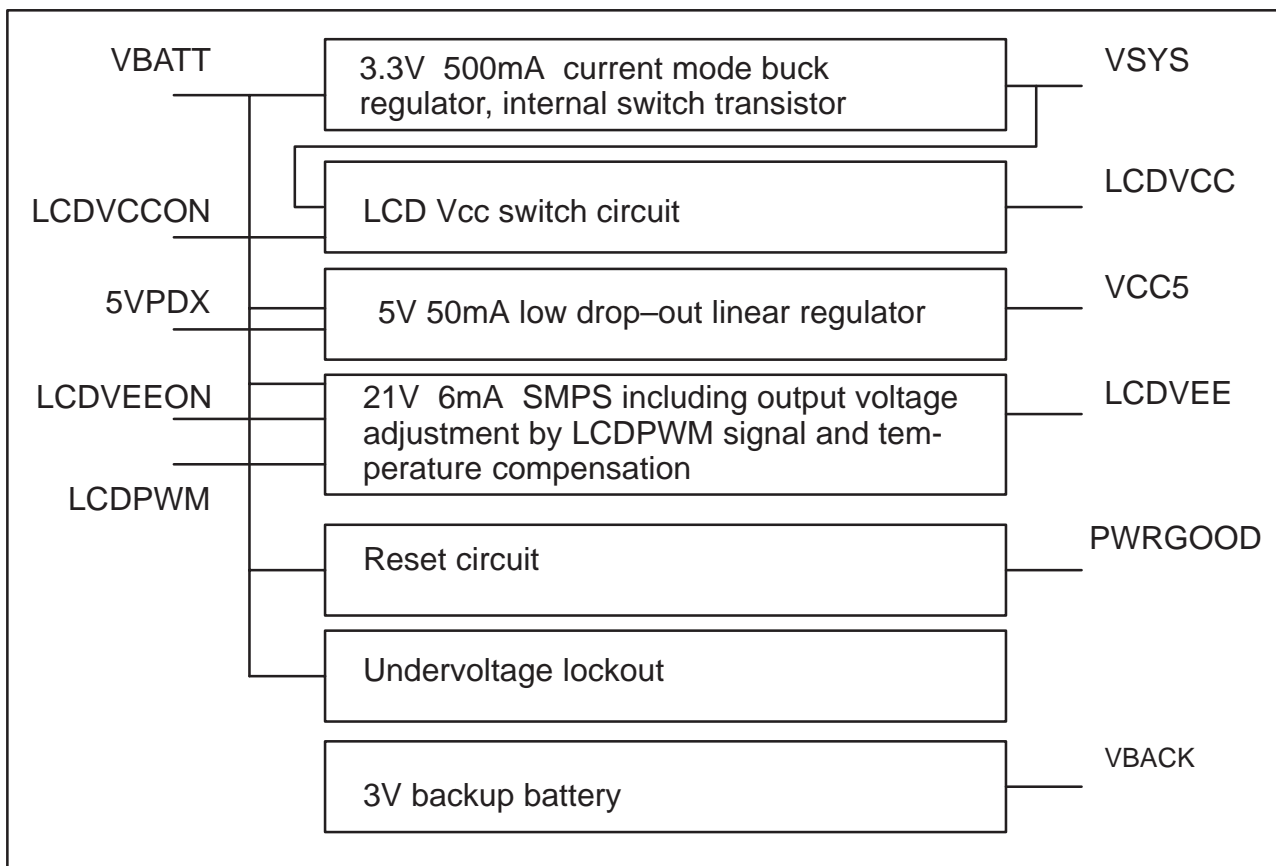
VBATT

3.3V 500mA current mode buck regulator, internal switch transistor

VSYS

LCDVCCON

LCD Vcc switch circuit

LCDVCC

5VPDX

5V 50mA low drop–out linear regulator

VCC5

LCDVEEON

21V 6mA SMPS including output voltage adjustment by LCDPWM signal and temperature compensation

LCDVEE

LCDPWM

Reset circuit

PWRGOOD

Undervoltage lockout

3V backup battery

VBACK